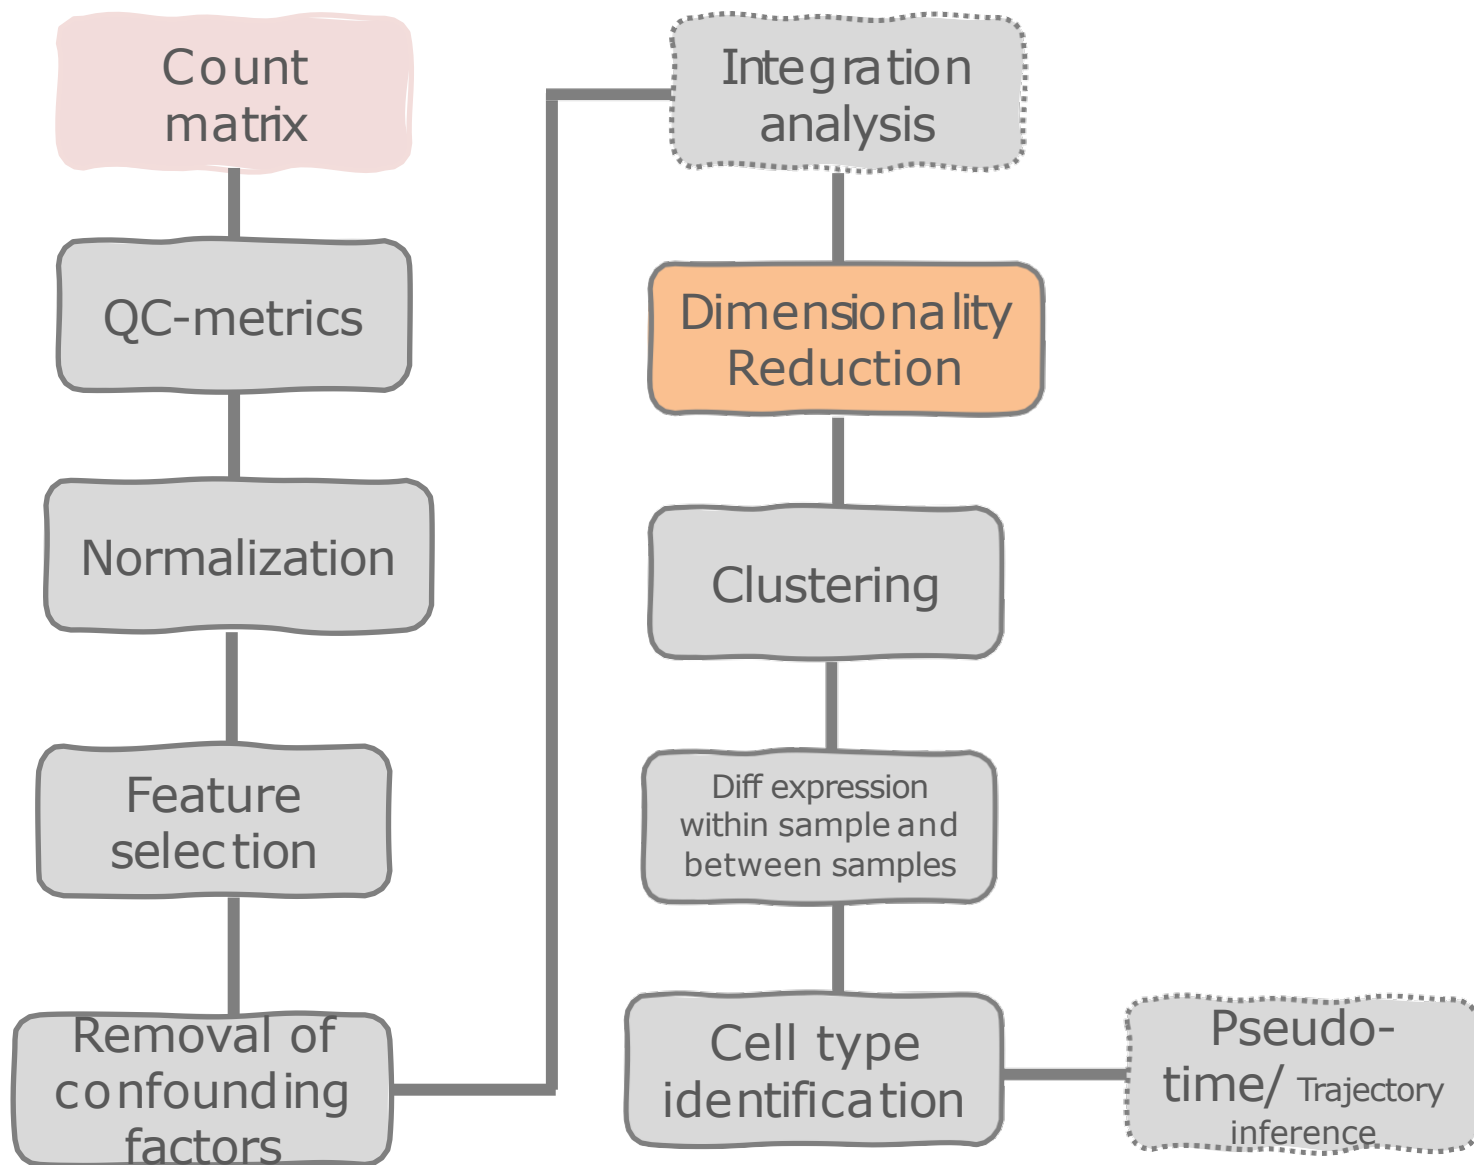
Count matrix

QC-metrics

Normalization

Feature selection

Removal of confounding factors

Integration analysis

Dimensionality Reduction

Clustering

Diff expression within sample and between samples

Cell type identification

Pseudo-time/ Trajectory inference